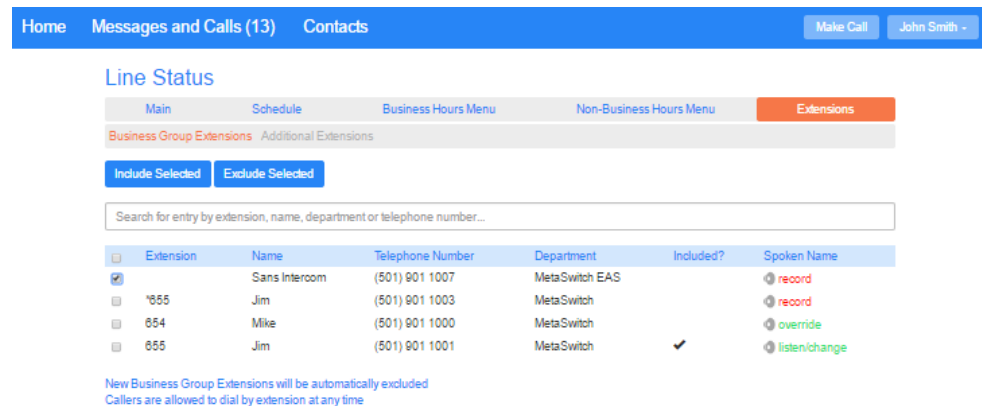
Home Messages and Calls (13) Contacts

Make Call John Smith

Line Status

Main Schedule Business Hours Menu Non-Business Hours Menu Extensions

Business Group Extensions Additional Extensions

Include Selected Exclude Selected

Search for entry by extension, name, department or telephone number...

| | Extension | Name | Telephone Number | Department | Included? | Spoken Name |
|---|---|---|---|---|---|---|
| ☑ | | Sans Intercom | (501) 901 1007 | MetaSwitch EAS | | record |
| ☐ | *655 | Jim | (501) 901 1003 | MetaSwitch | | record |
| ☐ | 654 | Mike | (501) 901 1000 | MetaSwitch | | override |
| ☐ | 655 | Jim | (501) 901 1001 | MetaSwitch | ✔ | listen/change |

New Business Group Extensions will be automatically excluded
Callers are allowed to dial by extension at any time